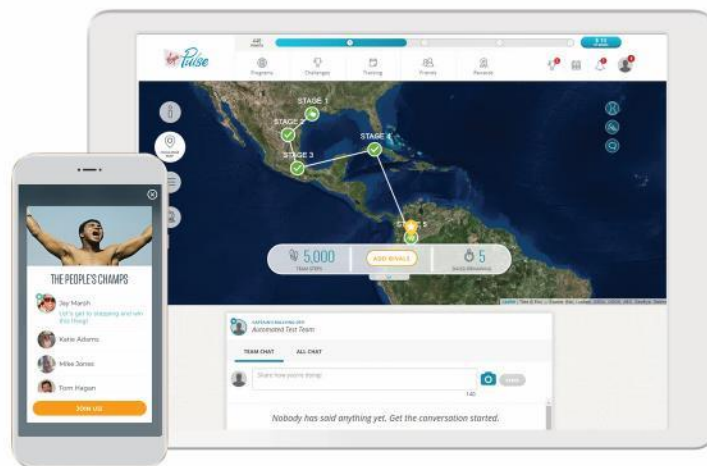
Virgin Pulse

Programs
Challenges
Training
Friends
Rewards

STAGE 1
STAGE 2
STAGE 3
STAGE 4
STAGE 5

5,000
TEAM STEPS

ADD RIVALS

5
DAYS REMAINING

Automated Test Team

TEAM CHAT
ALL CHAT

Share how you're doing!

140

Nobody has said anything yet. Get the conversation started.

THE PEOPLE'S CHAMPS

Jay Marsh
Let's get to stepping and win this thing!

Katie Adams

Mike Jones

Tom Hagan

JOIN US